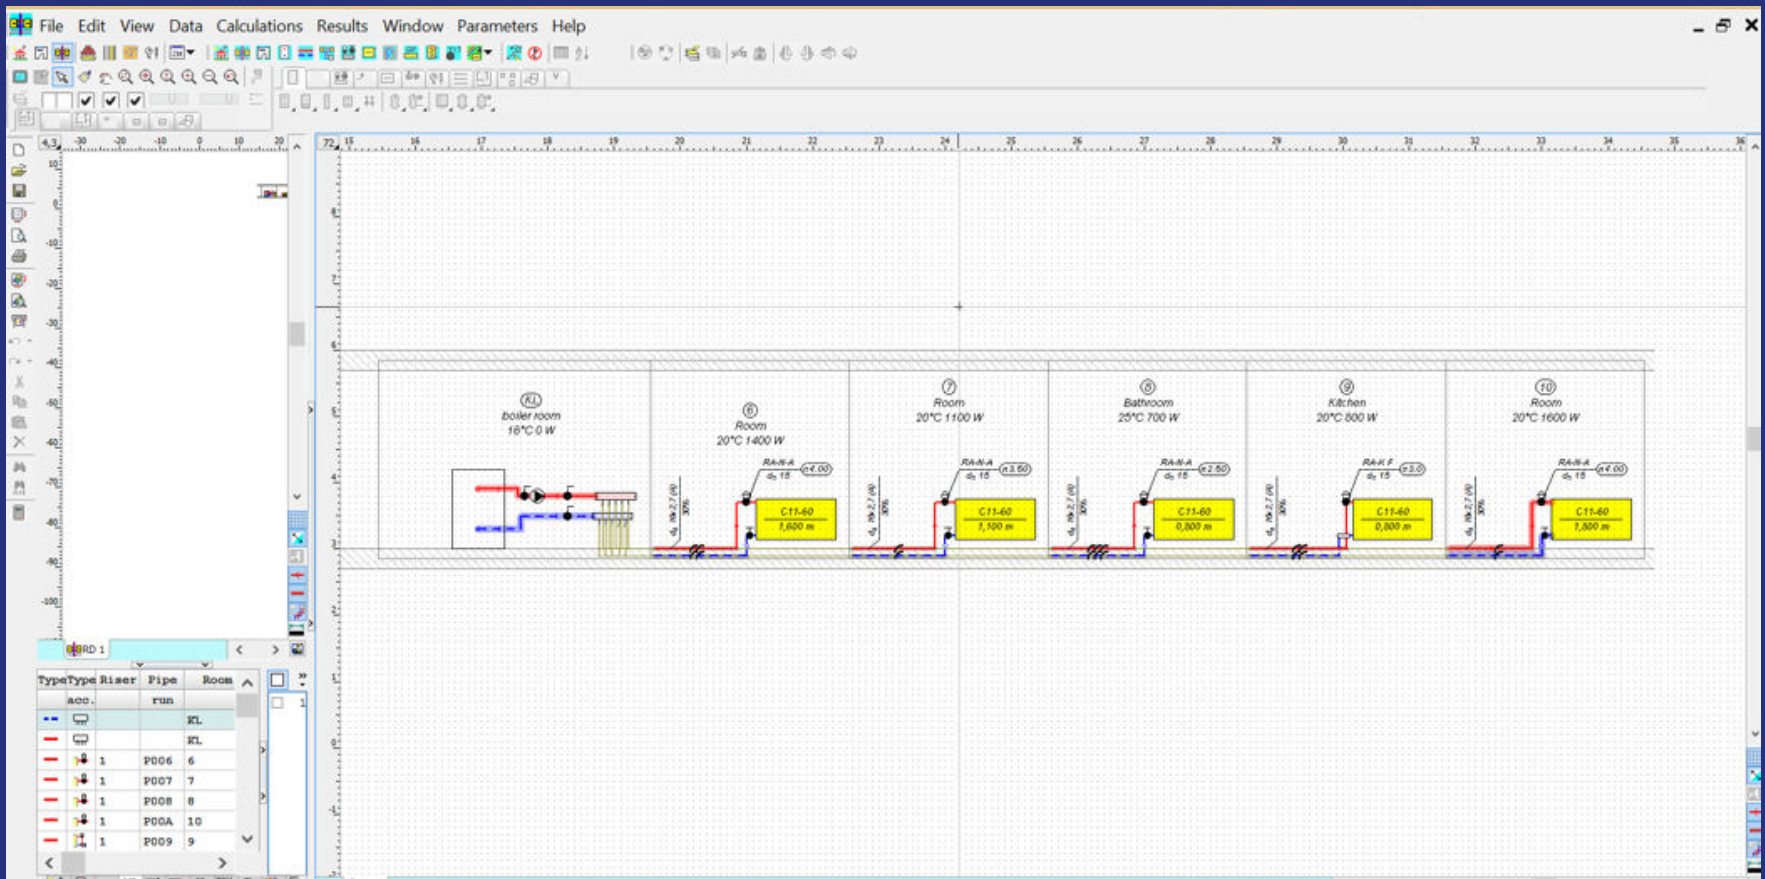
File Edit View Data Calculations Results Window Parameters Help

KL
boiler room
16°C 0 W

6
Room
20°C 1400 W

7
Room
20°C 1100 W

8
Bathroom
25°C 700 W

9
Kitchen
20°C 800 W

10
Room
20°C 1600 W

RA-N-A
RA-N-A
RA-N-A
RA-K F
RA-N-A

C11-60
1,600 m
C11-60
1,100 m
C11-60
0,800 m
C11-60
0,800 m
C11-60
1,800 m

RD 1

| Type | Type acc. | Riser | Pipe run | Room |
|---|---|---|---|---|
| | | | | KL |
| | | | | KL |
| | | 1 | P006 | 6 |
| | | 1 | P007 | 7 |
| | | 1 | P008 | 8 |
| | | 1 | P00A | 10 |
| | | 1 | P009 | 9 |